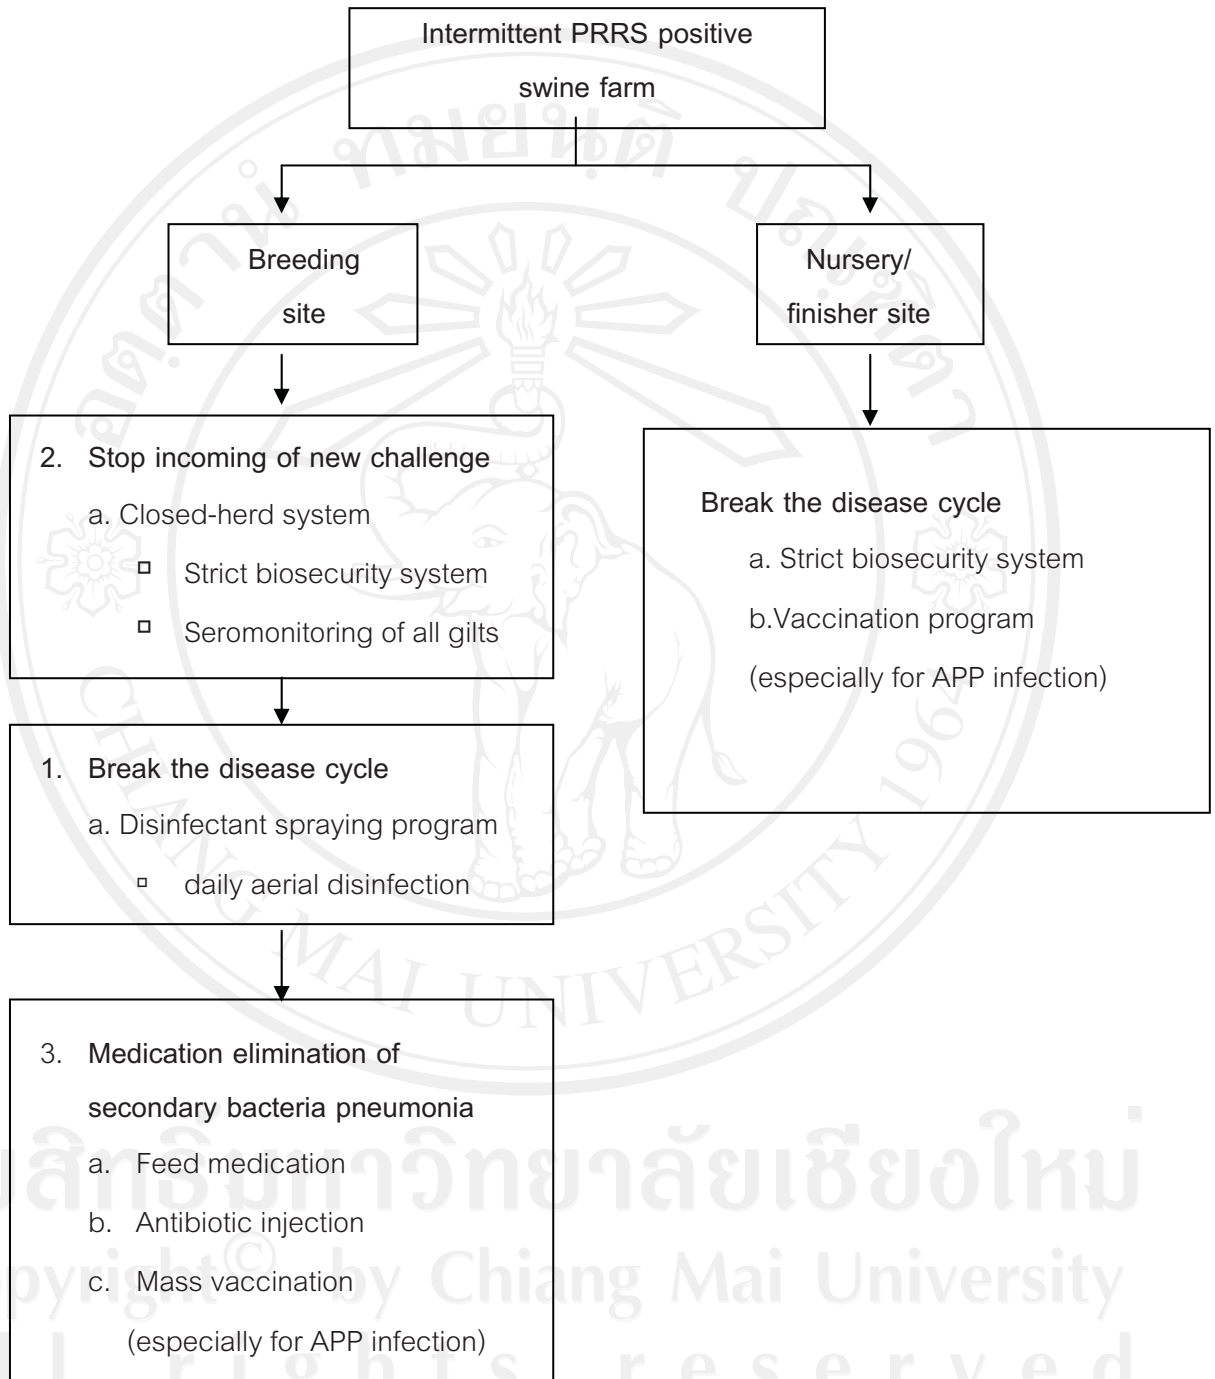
Intermittent PRRS positive swine farm

Breeding site

Nursery/ finisher site

2. Stop incoming of new challenge
a. Closed-herd system
□ Strict biosecurity system
□ Seromonitoring of all gilts

Break the disease cycle
a. Strict biosecurity system
b.Vaccination program
(especially for APP infection)

1. Break the disease cycle
a. Disinfectant spraying program
□ daily aerial disinfection

3. Medication elimination of secondary bacteria pneumonia
a. Feed medication
b. Antibiotic injection
c. Mass vaccination
(especially for APP infection)

CHIANG MAI UNIVERSITY 1964

ลิขสิทธิ์มหาวิทยาลัยเชียงใหม่
Copyright© by Chiang Mai University
All rights reserved